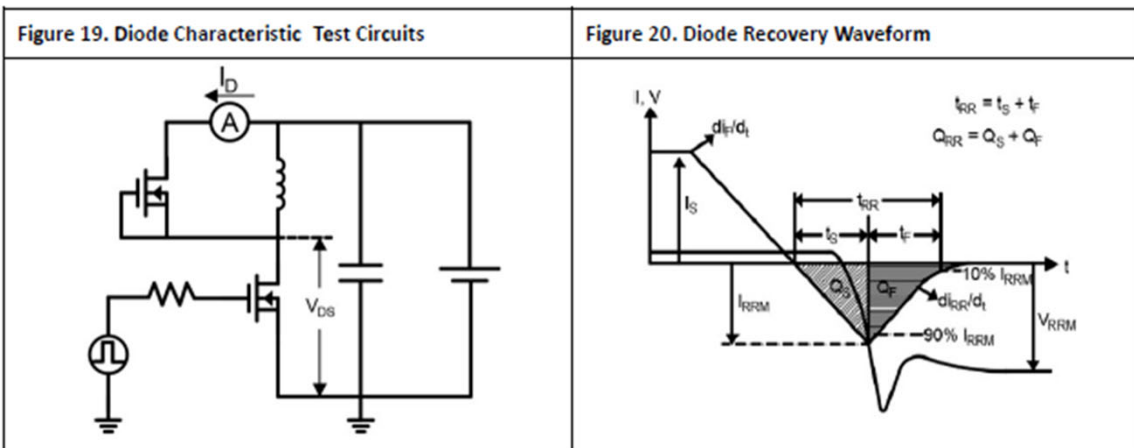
| Figure 19. Diode Characteristic Test Circuits | Figure 20. Diode Recovery Waveform |
|---|---|
| $I_D$ A $V_{DS}$ | I, V $dI_F/d_t$ $t_{RR} = t_S + t_F$ $Q_{RR} = Q_S + Q_F$ $I_S$ $t_{RR}$ $t_S$ $t_F$ t $-10\%\ I_{RRM}$ $I_{RRM}$ $Q_S$ $Q_F$ $dI_{RR}/d_t$ $-90\%\ I_{RRM}$ $V_{RRM}$ |